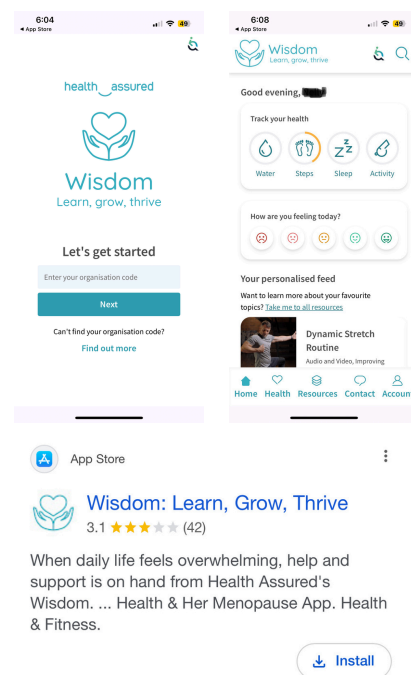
6:04
◂ App Store
49

health assured

Wisdom
Learn, grow, thrive

Let's get started

Enter your organisation code

Next

Can't find your organisation code?

Find out more

6:08
◂ App Store
49

Wisdom
Learn, grow, thrive

Good evening, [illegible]

Track your health

Water
Steps
Sleep
Activity

How are you feeling today?

Your personalised feed

Want to learn more about your favourite topics? Take me to all resources

Dynamic Stretch Routine
Audio and Video, Improving

Home
Health
Resources
Contact
Accoun

App Store

Wisdom: Learn, Grow, Thrive
3.1 ★★★★★ (42)

When daily life feels overwhelming, help and support is on hand from Health Assured's Wisdom. ... Health & Her Menopause App. Health & Fitness.

Install